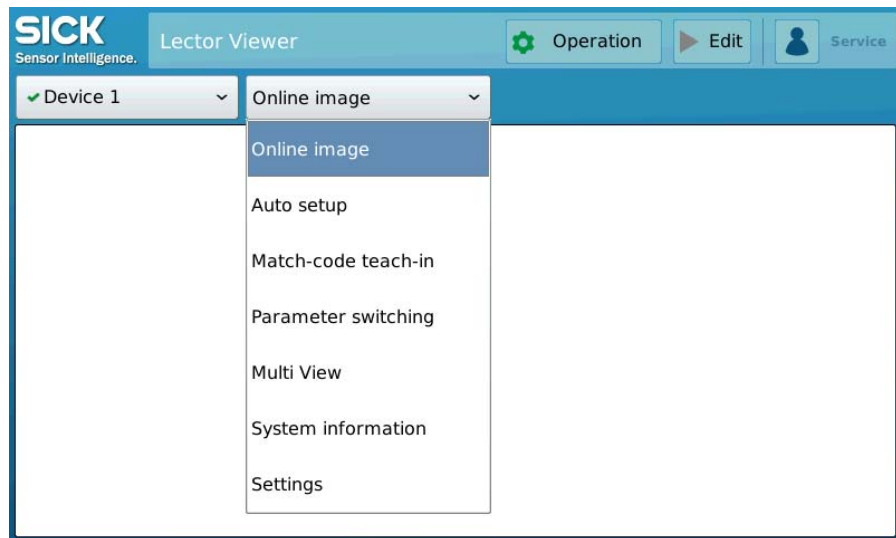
SICK
Sensor Intelligence.

Lector Viewer

Operation

Edit

Service

Device 1

Online image

Online image

Auto setup

Match-code teach-in

Parameter switching

Multi View

System information

Settings